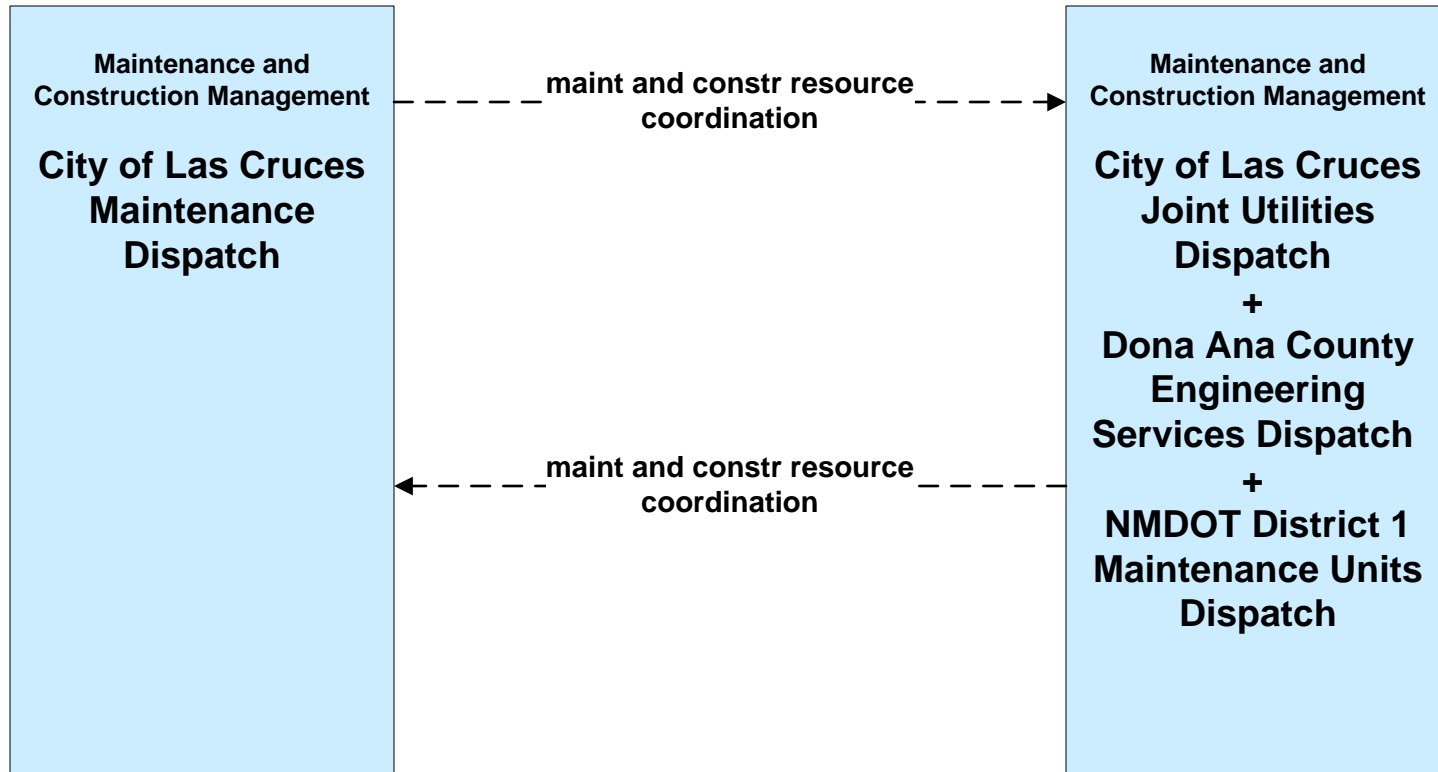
Maintenance and Construction Management

City of Las Cruces Maintenance Dispatch

maint and constr resource coordination

Maintenance and Construction Management

City of Las Cruces Joint Utilities Dispatch
+
Dona Ana County Engineering Services Dispatch
+
NMDOT District 1 Maintenance Units Dispatch

maint and constr resource coordination